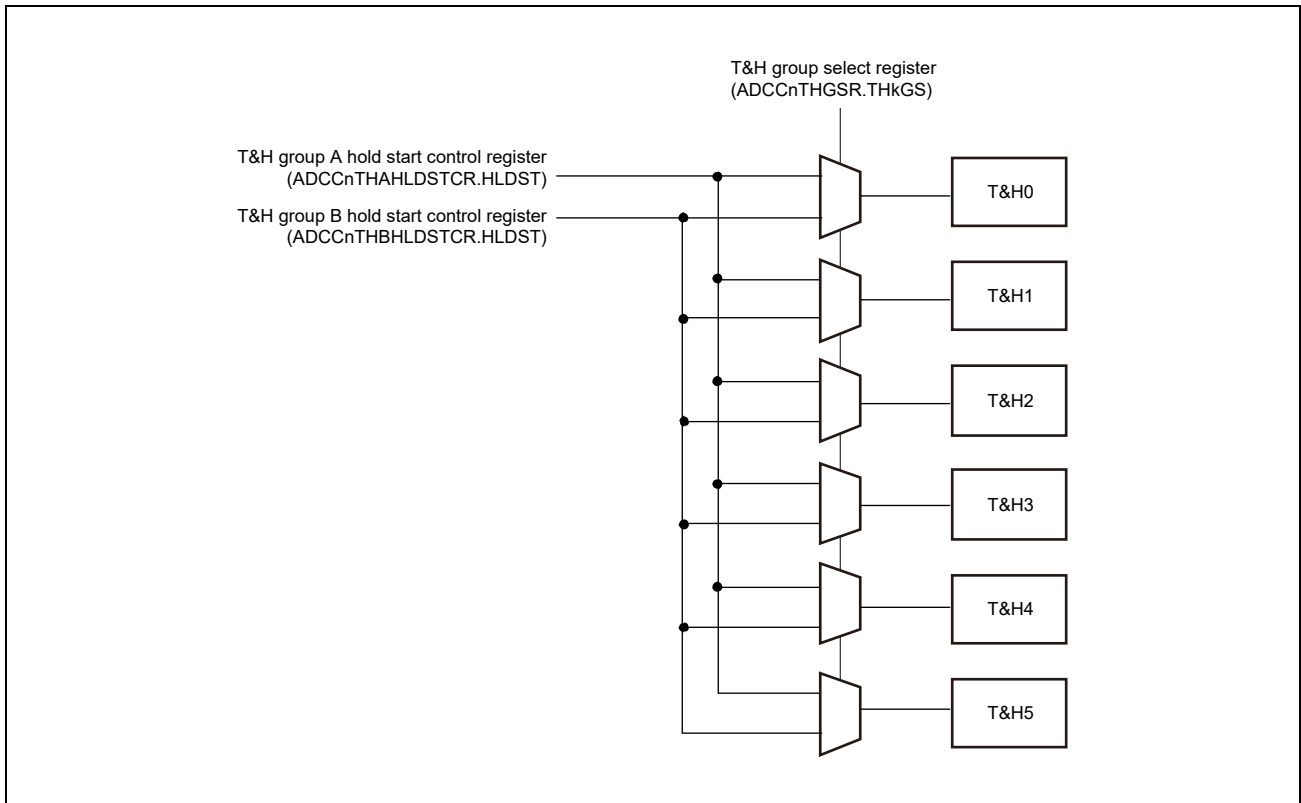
T&H group select register
(ADCCnTHGSR.THkGS)

T&H group A hold start control register
(ADCCnTHAHLDSTCR.HLDST)

T&H group B hold start control register
(ADCCnTHBHLDSTCR.HLDST)

T&H0

T&H1

T&H2

T&H3

T&H4

T&H5